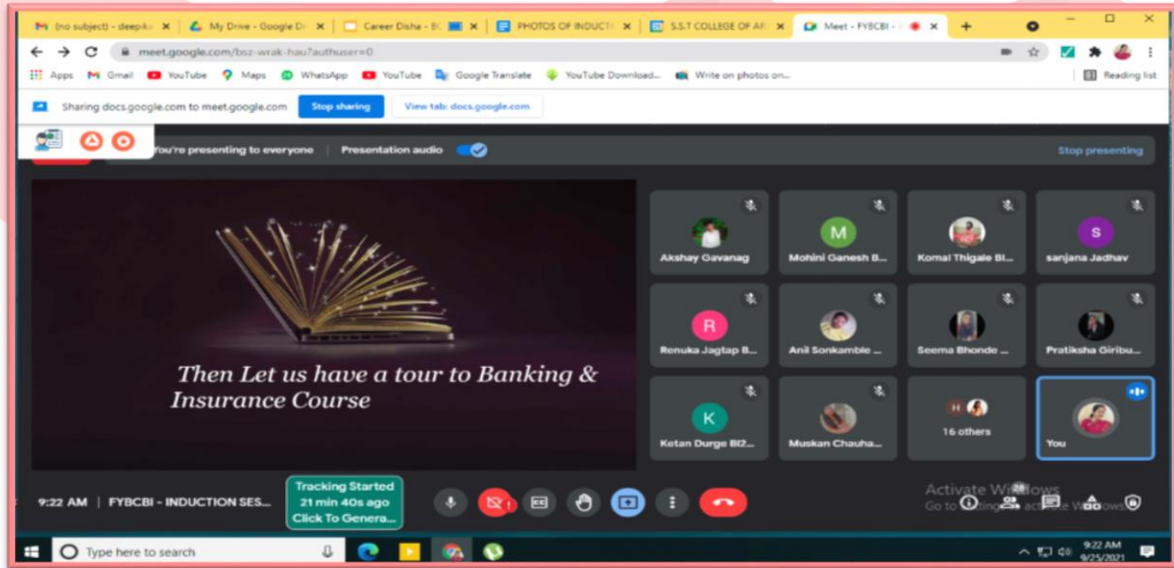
(no subject) - deepika | My Drive - Google Dr | Career Disha - BC | PHOTOS OF INDUCTIO | S.S.T COLLEGE OF AR | Meet - FYBCBI -

meet.google.com/bsz-wrak-hau?authuser=0

Apps Gmail YouTube Maps WhatsApp YouTube Google Translate YouTube Download... Write on photos on... Reading list

Sharing docs.google.com to meet.google.com Stop sharing View tab: docs.google.com

You're presenting to everyone Presentation audio Stop presenting

Then Let us have a tour to Banking & Insurance Course

Akshay Gavanag
M Mohini Ganesh B...
Komal Thigale BI...
S sanjana Jadhav
R Renuka Jagtap B...
Anil Sonkambie ...
Seema Bhonde ...
Pratiksha Giribu...
K Ketan Durge BI2...
Muskan Chauha...
16 others
You

9:22 AM | FYBCBI - INDUCTION SES...

Tracking Started 21 min 40s ago Click To Genera...

Activate Windows Go to Settings to activate Windows.

Type here to search

9:22 AM 9/25/2021